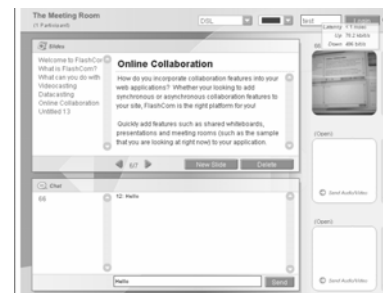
The Meeting Room
(1 Participant)

DSL

test

Latency: 1.1 Video
Up: 76.2 kbit/s
Down: 496 bit/s

Slides

Welcome to FlashCom
What is FlashCom?
What can you do with
Videocasting
Datacasting
Online Collaboration
Untitled 13

Online Collaboration

How do you incorporate collaboration features into your web applications? Whether your looking to add synchronous or asynchronous collaboration features to your site, FlashCom is the right platform for you!

Quickly add features such as shared whiteboards, presentations and meeting rooms (such as the sample that you are looking at right now) to your application.

6/7

New Slide

Delete

Chat

66

12: Hello

Hello

Send

(Open)

Send Audio/Video

(Open)

Send Audio/Video